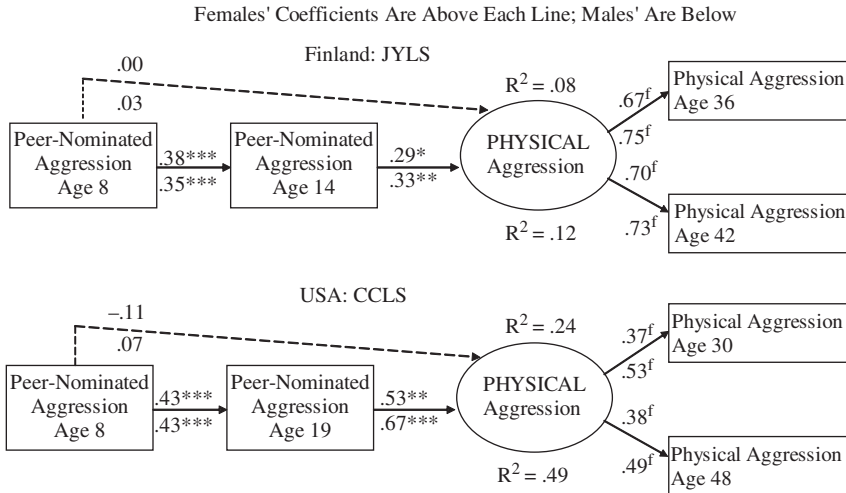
Females' Coefficients Are Above Each Line; Males' Are Below

Finland: JYLS

.00

.03

$R^2 = .08$

Peer-Nominated Aggression Age 8

.38***

.35***

Peer-Nominated Aggression Age 14

.29*

.33**

PHYSICAL Aggression

.67$^f$

.75$^f$

Physical Aggression Age 36

.70$^f$

.73$^f$

Physical Aggression Age 42

$R^2 = .12$

USA: CCLS

–.11

.07

$R^2 = .24$

Peer-Nominated Aggression Age 8

.43***

.43***

Peer-Nominated Aggression Age 19

.53**

.67***

PHYSICAL Aggression

.37$^f$

.53$^f$

Physical Aggression Age 30

.38$^f$

.49$^f$

Physical Aggression Age 48

$R^2 = .49$